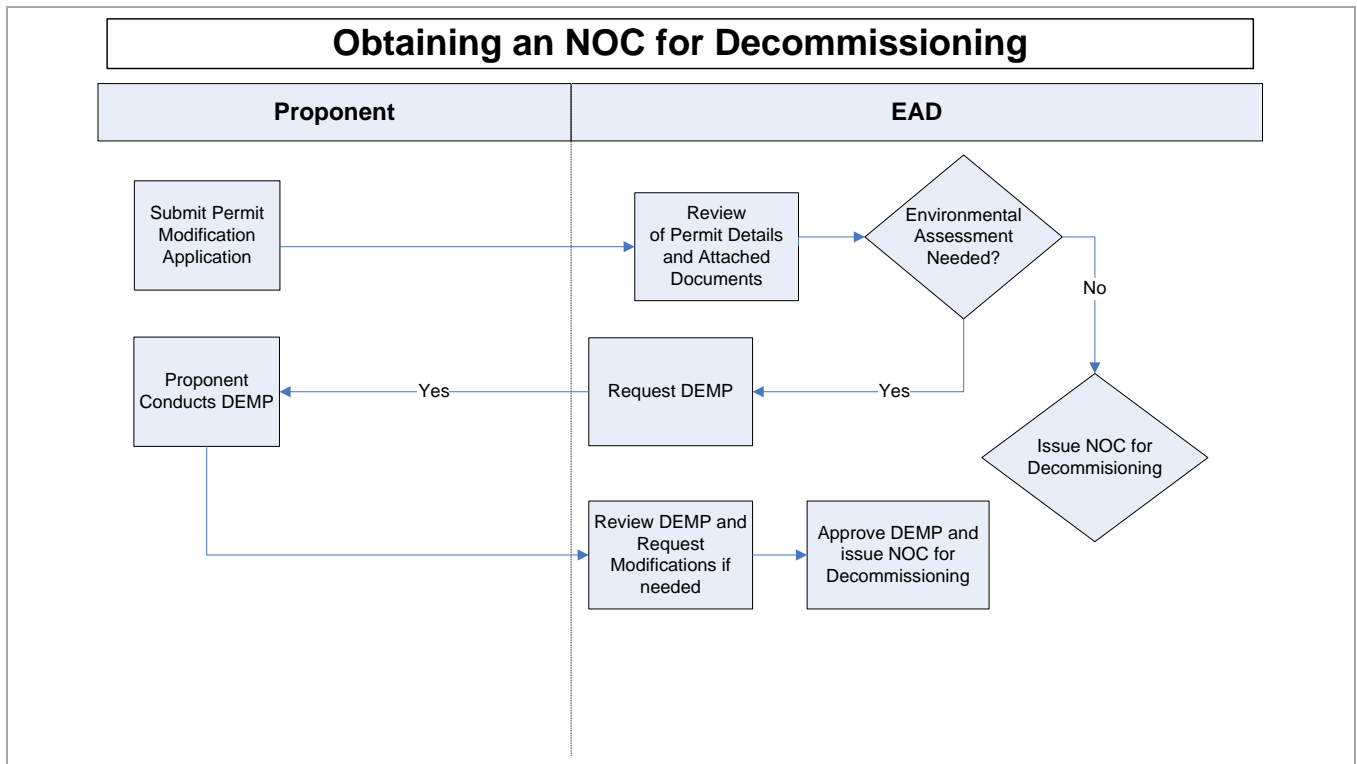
Obtaining an NOC for Decommissioning

Proponent

EAD

Submit Permit Modification Application

Review of Permit Details and Attached Documents

Environmental Assessment Needed?

No

Proponent Conducts DEMP

Yes

Request DEMP

Yes

Issue NOC for Decommisioning

Review DEMP and Request Modifications if needed

Approve DEMP and issue NOC for Decommissioning